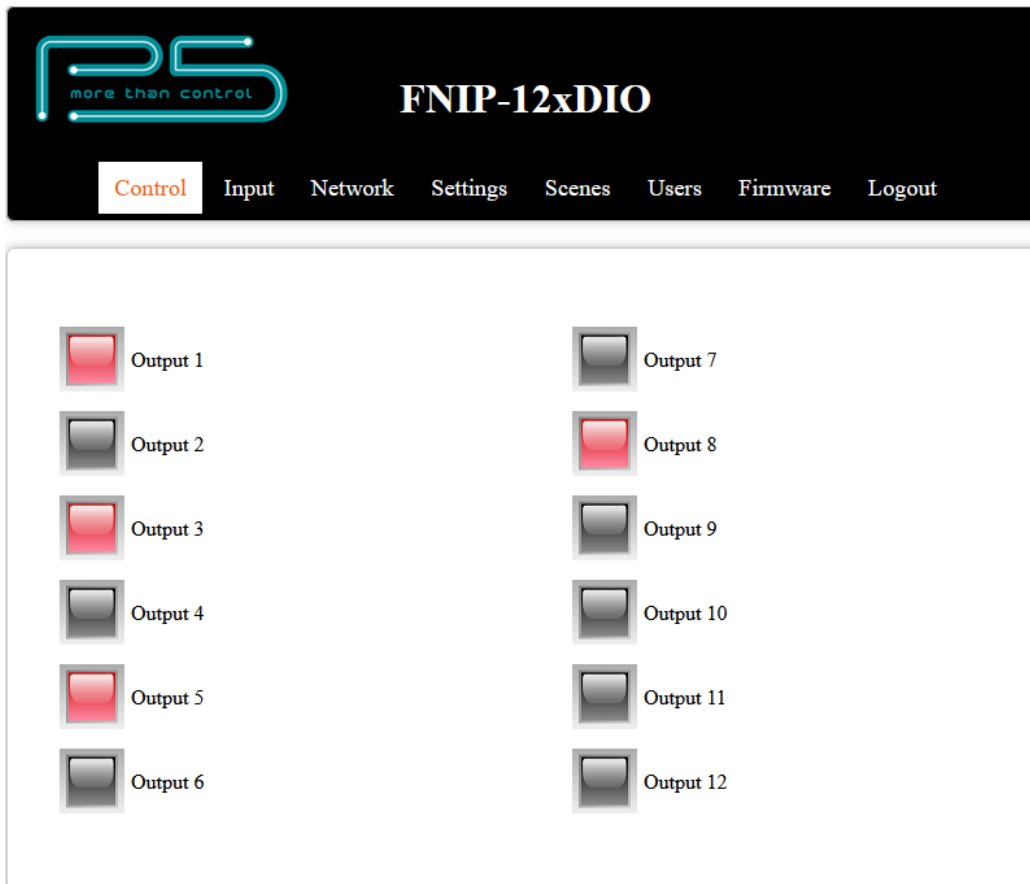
more than control

FNIP-12xDIO

Control Input Network Settings Scenes Users Firmware Logout

Output 1
Output 2
Output 3
Output 4
Output 5
Output 6

Output 7
Output 8
Output 9
Output 10
Output 11
Output 12